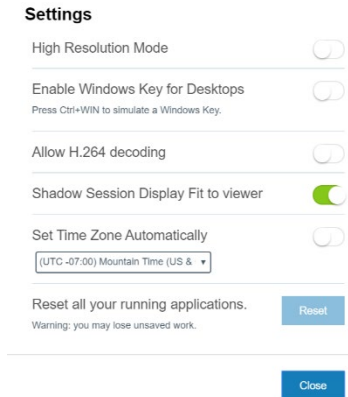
Settings

High Resolution Mode

Enable Windows Key for Desktops
Press Ctrl+WIN to simulate a Windows Key.

Allow H.264 decoding

Shadow Session Display Fit to viewer

Set Time Zone Automatically
(UTC -07:00) Mountain Time (US &

Reset all your running applications.
Warning: you may lose unsaved work.

Reset

Close